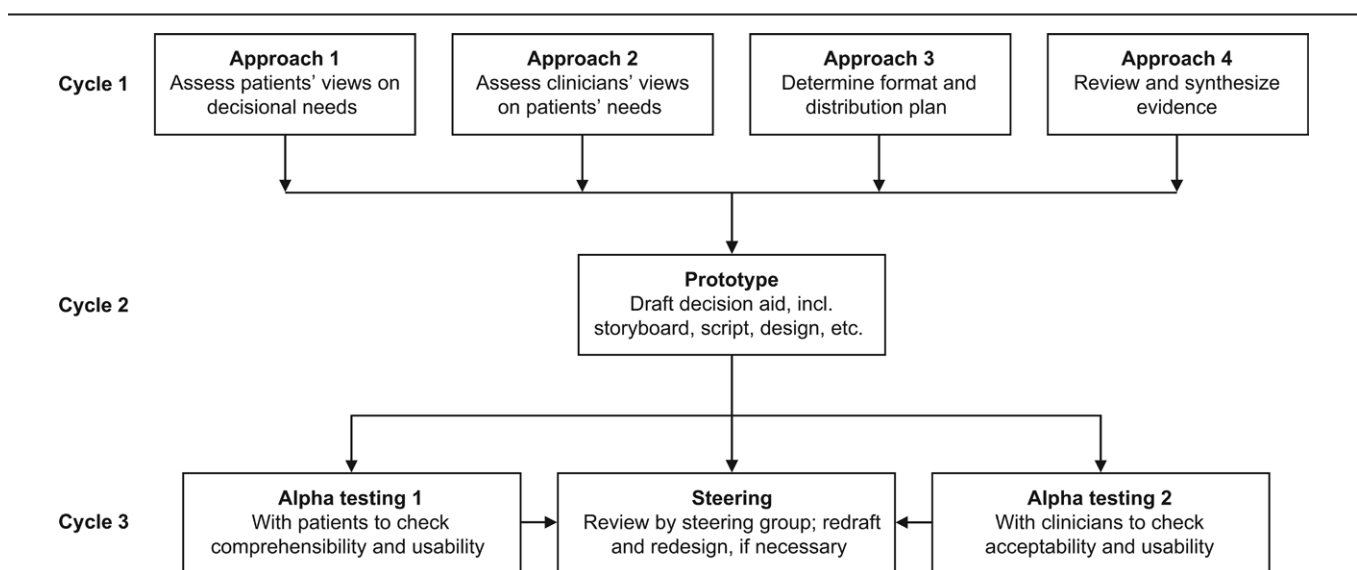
Cycle 1

Approach 1
Assess patients' views on decisional needs

Approach 2
Assess clinicians' views on patients' needs

Approach 3
Determine format and distribution plan

Approach 4
Review and synthesize evidence

Cycle 2

Prototype
Draft decision aid, incl. storyboard, script, design, etc.

Cycle 3

Alpha testing 1
With patients to check comprehensibility and usability

Steering
Review by steering group; redraft and redesign, if necessary

Alpha testing 2
With clinicians to check acceptability and usability